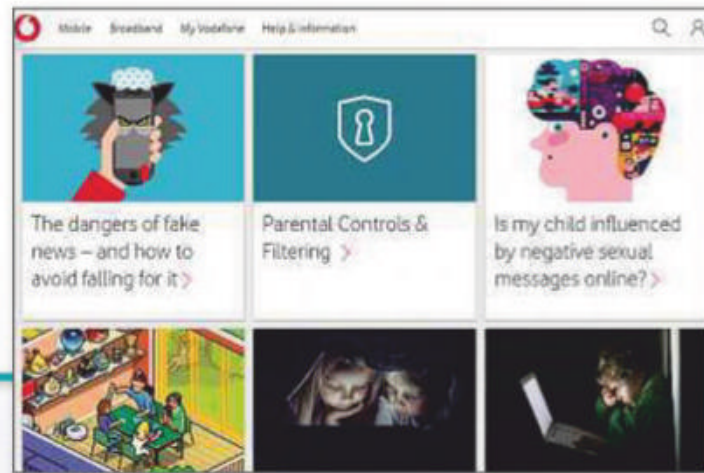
Mobile Broadband My Vodafone Help & information

The dangers of fake news – and how to avoid falling for it >

Parental Controls & Filtering >

Is my child influenced by negative sexual messages online? >